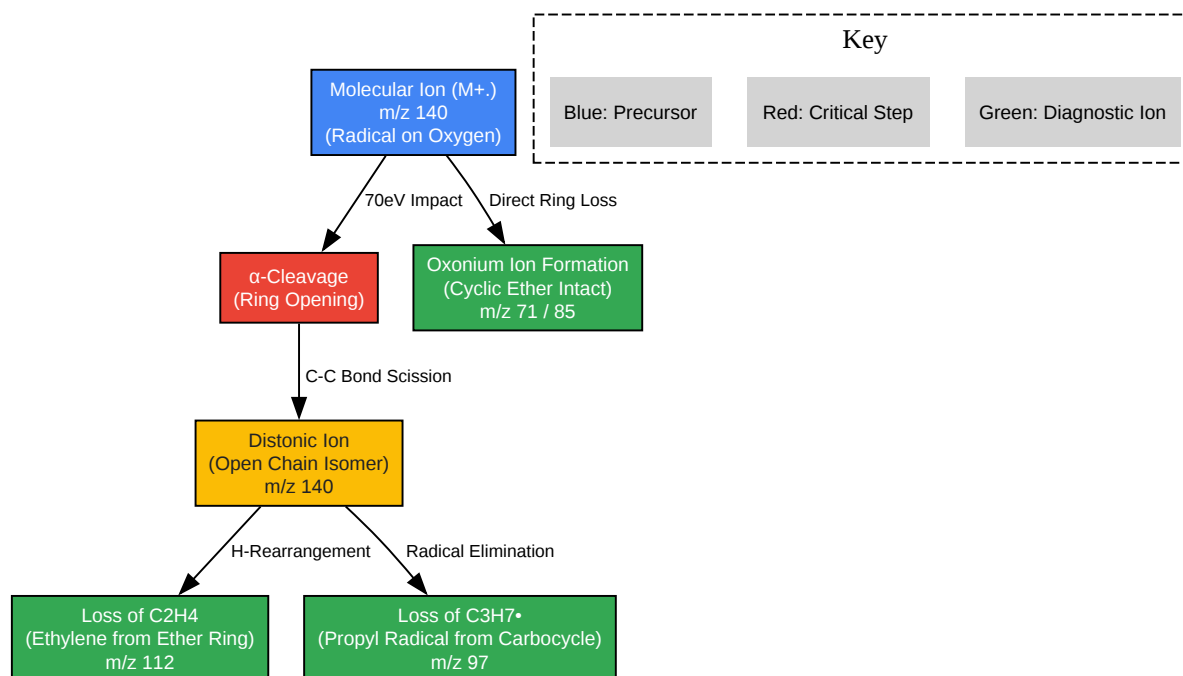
Key

Blue: Precursor

Red: Critical Step

Green: Diagnostic Ion

Molecular Ion (M+.)
m/z 140
(Radical on Oxygen)

70eV Impact

Direct Ring Loss

α-Cleavage
(Ring Opening)

Oxonium Ion Formation
(Cyclic Ether Intact)
m/z 71 / 85

C-C Bond Scission

Distonic Ion
(Open Chain Isomer)
m/z 140

H-Rearrangement

Radical Elimination

Loss of C2H4
(Ethylene from Ether Ring)
m/z 112

Loss of C3H7•
(Propyl Radical from Carbocycle)
m/z 97